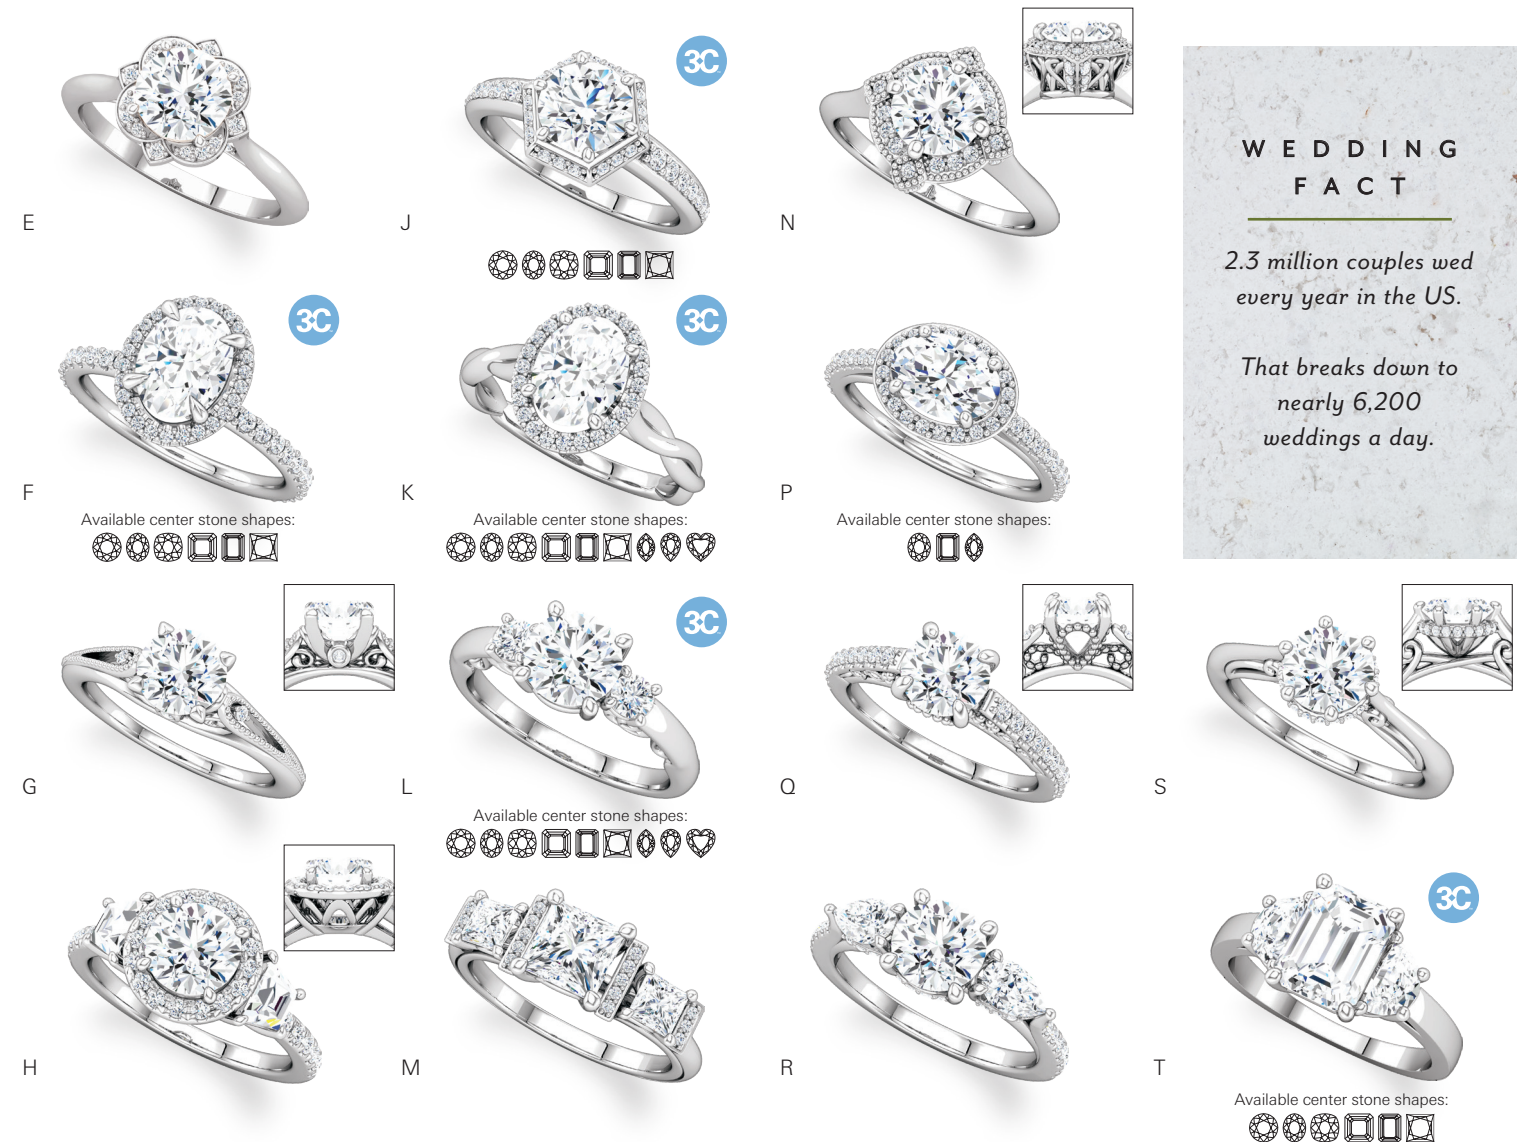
E

J

3C

N

WEDDING FACT

2.3 million couples wed every year in the US.

That breaks down to nearly 6,200 weddings a day.

3C

F

Available center stone shapes:

3C

K

Available center stone shapes:

P

Available center stone shapes:

G

3C

L

Available center stone shapes:

Q

S

H

M

R

3C

T

Available center stone shapes: